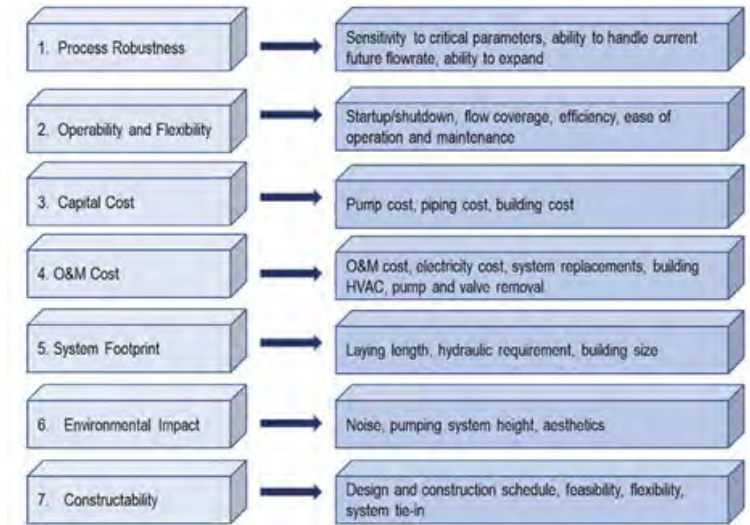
1. Process Robustness

Sensitivity to critical parameters, ability to handle current future flowrate, ability to expand

2. Operability and Flexibility

Startup/shutdown, flow coverage, efficiency, ease of operation and maintenance

3. Capital Cost

Pump cost, piping cost, building cost

4. O&M Cost

O&M cost, electricity cost, system replacements, building HVAC, pump and valve removal

5. System Footprint

Laying length, hydraulic requirement, building size

6. Environmental Impact

Noise, pumping system height, aesthetics

7. Constructability

Design and construction schedule, feasibility, flexibility, system tie-in